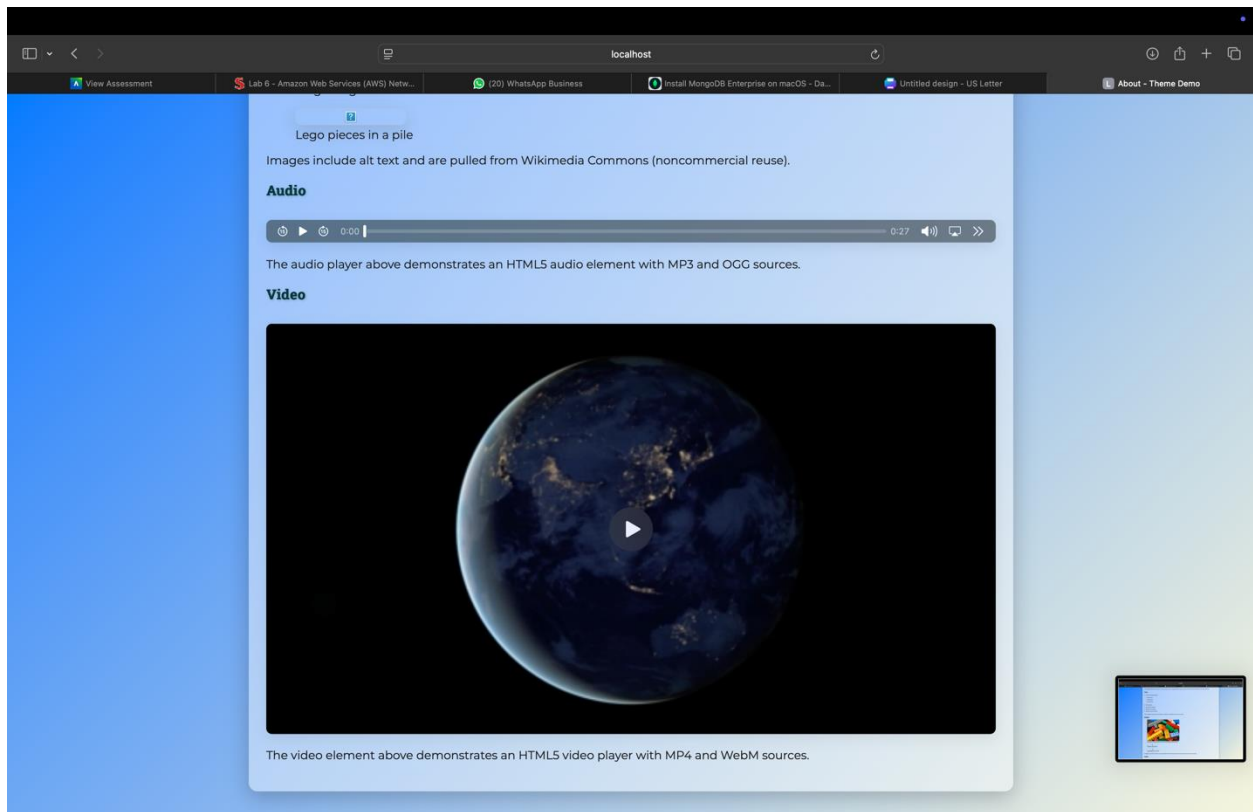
localhost

View Assessment
Lab 6 - Amazon Web Services (AWS) Netw...
(20) WhatsApp Business
Install MongoDB Enterprise on macOS - Da...
Untitled design - US Letter
About - Theme Demo

Lego pieces in a pile

Images include alt text and are pulled from Wikimedia Commons (noncommercial reuse).

Audio

0:00 0:27

The audio player above demonstrates an HTML5 audio element with MP3 and OGG sources.

Video

The video element above demonstrates an HTML5 video player with MP4 and WebM sources.